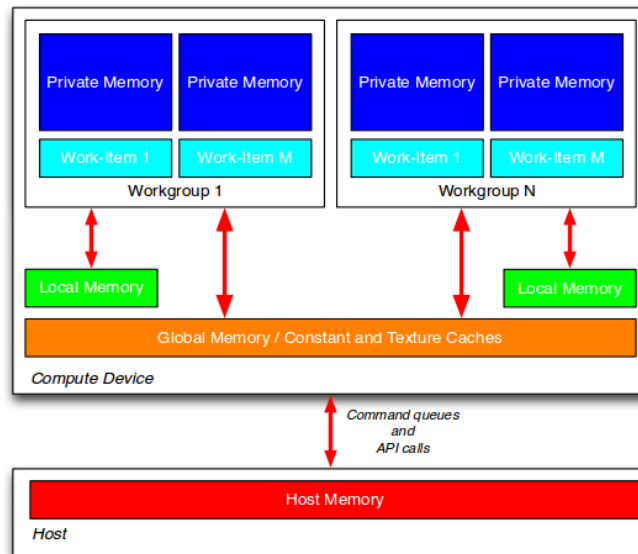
Private Memory

Private Memory

Work-Item 1

Work-Item M

Workgroup 1

Private Memory

Private Memory

Work-Item 1

Work-Item M

Workgroup N

Local Memory

Local Memory

Global Memory / Constant and Texture Caches

Compute Device

Command queues
and
API calls

Host Memory

Host